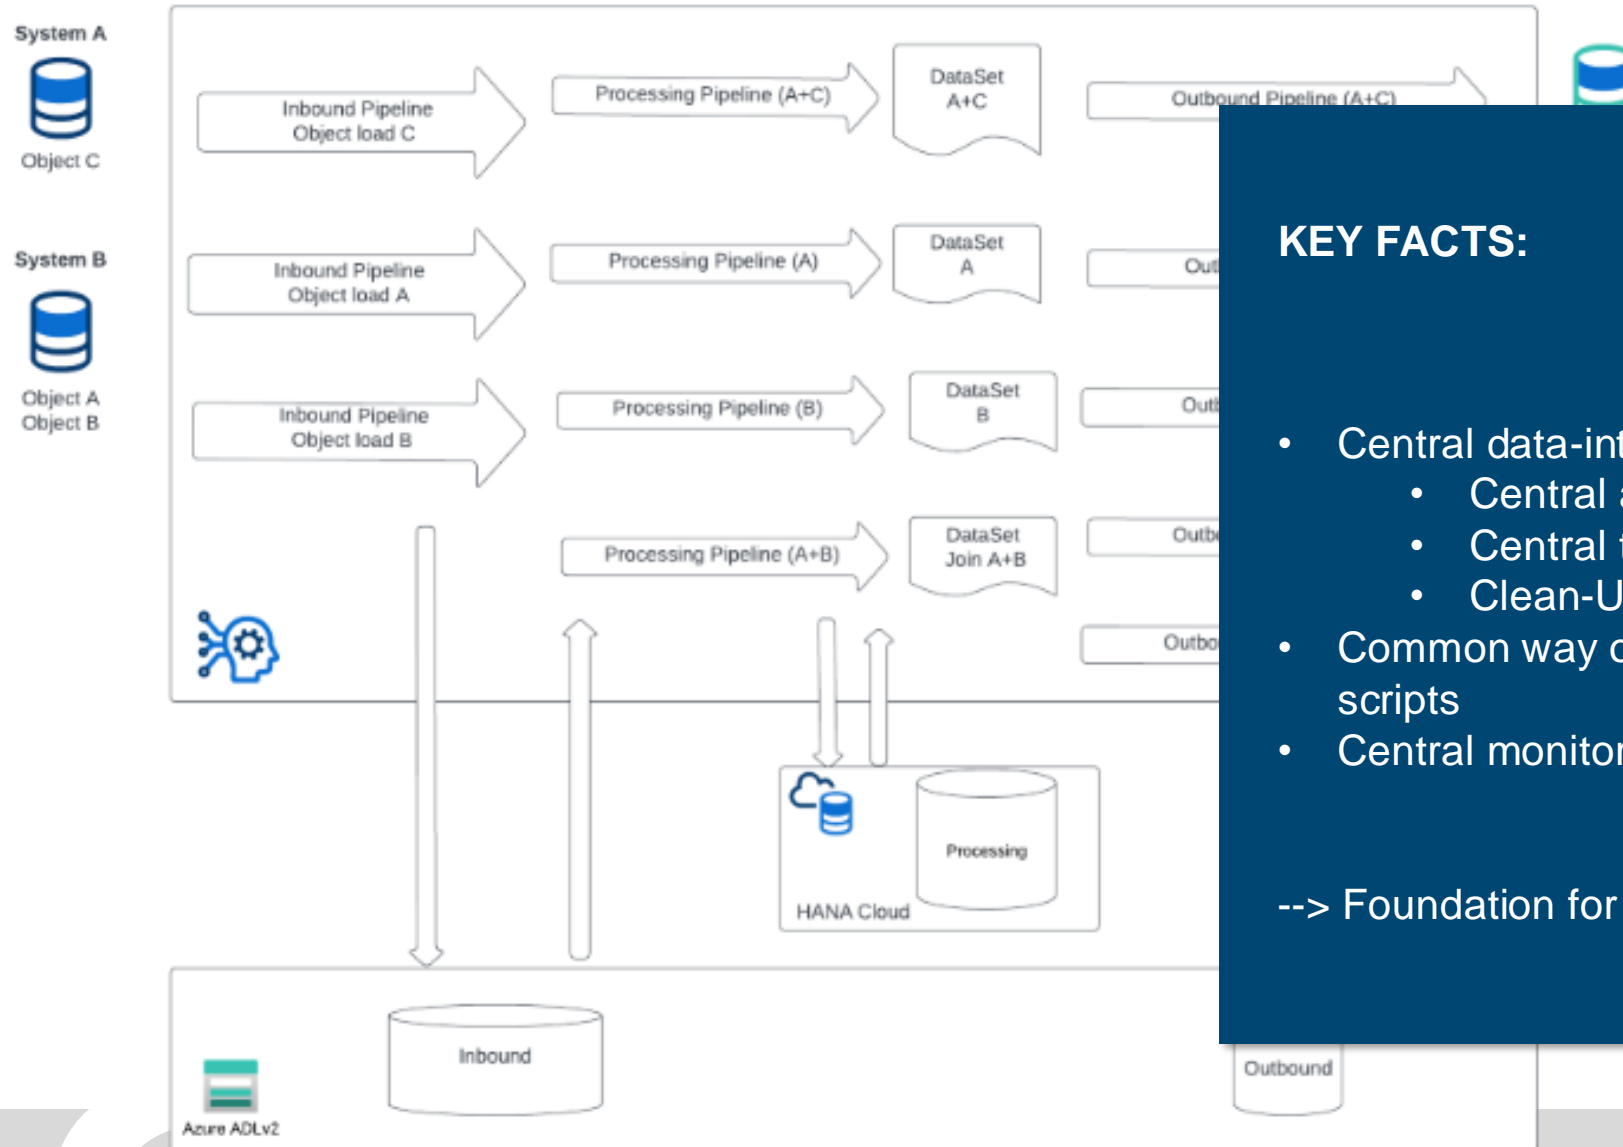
System A

Object C

System B

Object A
Object B

Inbound Pipeline
Object load C

Processing Pipeline (A+C)

DataSet
A+C

Outbound Pipeline (A+C)

Inbound Pipeline
Object load A

Processing Pipeline (A)

DataSet
A

Out

Inbound Pipeline
Object load B

Processing Pipeline (B)

DataSet
B

Out

Processing Pipeline (A+B)

DataSet
Join A+B

Outb

Outbo

Processing

HANA Cloud

Inbound

Outbound

Azure ADLv2

KEY FACTS:

- Central data-int
  - Central
  - Central
  - Clean-U
- Common way c scripts
- Central monitor

--> Foundation for